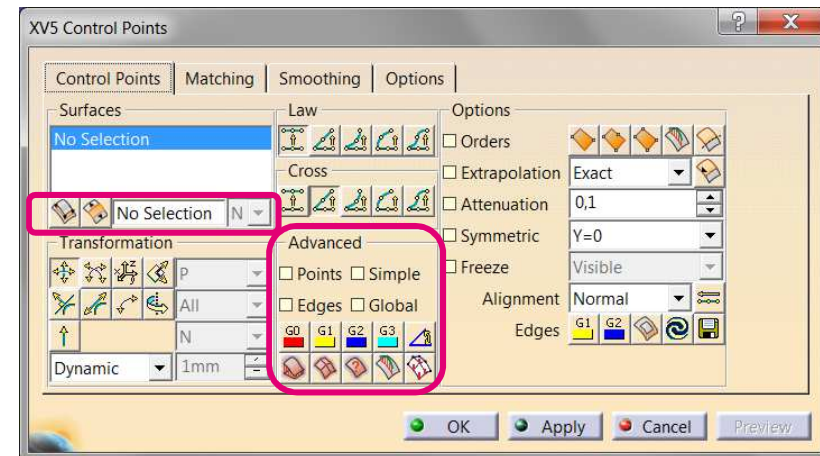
XV5 Control Points

Control Points | Matching | Smoothing | Options

Surfaces
No Selection
No Selection
N

Law
Cross

Options
Orders
Extrapolation
Exact
Attenuation
0,1
Symmetric
Y=0
Freeze
Visible
Alignment
Normal
Edges
G1
G2

Transformation
P
All
N
Dynamic
1mm

Advanced
Points
Simple
Edges
Global
G0
G1
G2
G3

OK
Apply
Cancel
Preview